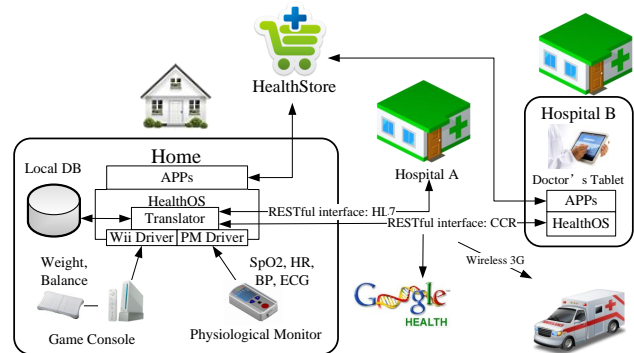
HealthStore

Home

Local DB

APPs

HealthOS

Translator

Wii Driver

PM Driver

Weight, Balance

SpO2, HR, BP, ECG

Game Console

Physiological Monitor

Hospital A

RESTful interface: HL7

RESTful interface: CCR

Hospital B

Doctor's Tablet

APPs

HealthOS

Wireless 3G

Google HEALTH